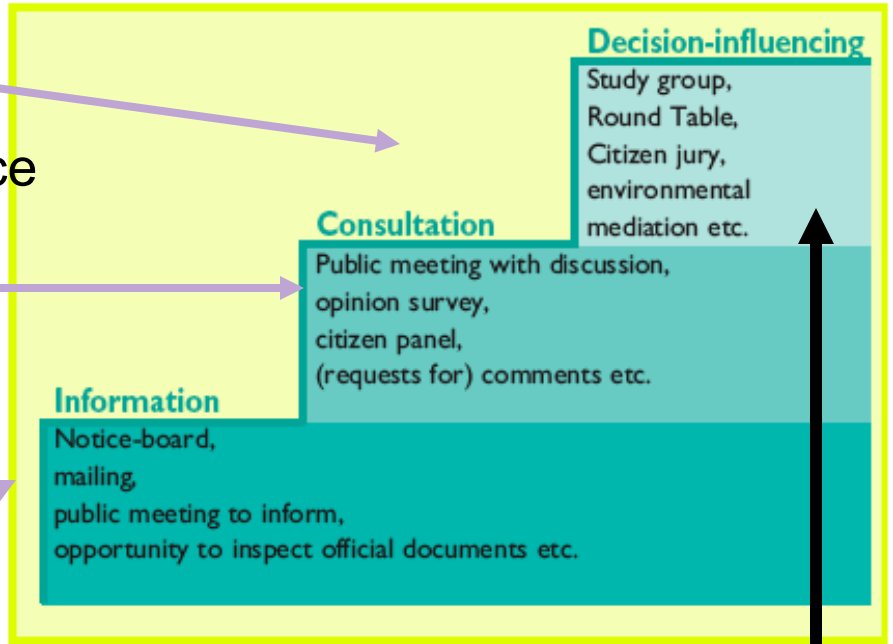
ce

Decision-influencing

Study group,
Round Table,
Citizen jury,
environmental
mediation etc.

Consultation

Public meeting with discussion,
opinion survey,
citizen panel,
(requests for) comments etc.

Information

Notice-board,
mailing,
public meeting to inform,
opportunity to inspect official documents etc.